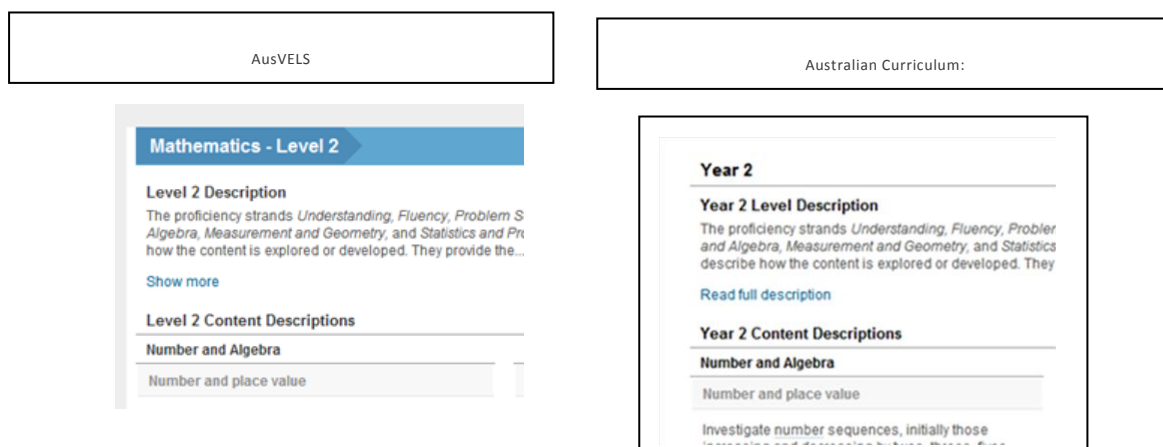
AusVELS

Australian Curriculum:

Mathematics - Level 2

Level 2 Description

The proficiency strands *Understanding, Fluency, Problem S* *Algebra, Measurement and Geometry,* and *Statistics and Pr* how the content is explored or developed. They provide the...

Show more

Level 2 Content Descriptions

Number and Algebra

Number and place value

Year 2

Year 2 Level Description

The proficiency strands *Understanding, Fluency, Probler* *and Algebra, Measurement and Geometry,* and *Statistics* describe how the content is explored or developed. They

Read full description

Year 2 Content Descriptions

Number and Algebra

Number and place value

Investigate number sequences, initially those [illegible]